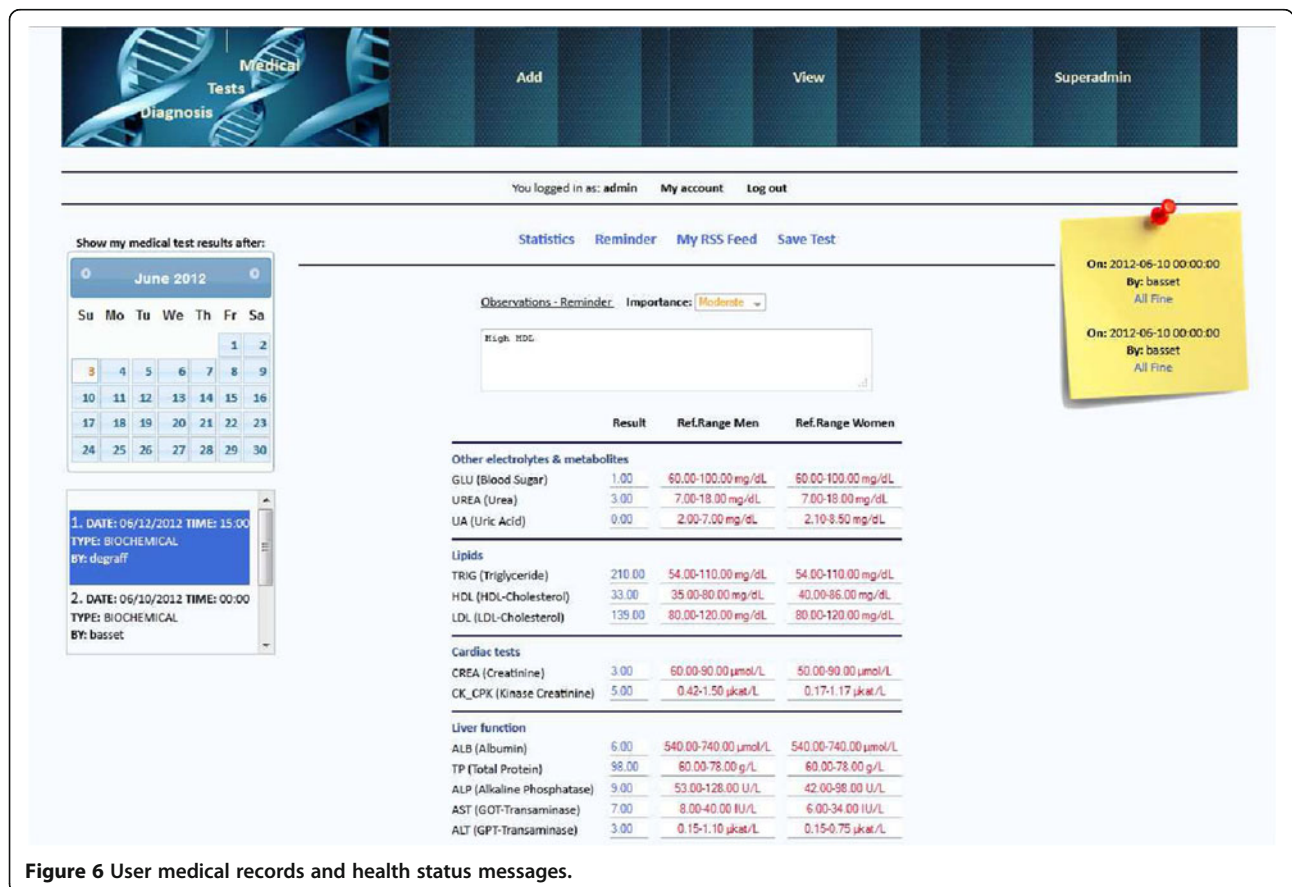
Medical Tests Diagnosis

Add

View

Superadmin

You logged in as: admin My account Log out

Show my medical test results after:

June 2012

| Su | Mo | Tu | We | Th | Fr | Sa |
|---|---|---|---|---|---|---|
| | | | | | 1 | 2 |
| 3 | 4 | 5 | 6 | 7 | 8 | 9 |
| 10 | 11 | 12 | 13 | 14 | 15 | 16 |
| 17 | 18 | 19 | 20 | 21 | 22 | 23 |
| 24 | 25 | 26 | 27 | 28 | 29 | 30 |

1. DATE: 06/12/2012 TIME: 15:00
TYPE: BIOCHEMICAL
BY: degraff

2. DATE: 06/10/2012 TIME: 00:00
TYPE: BIOCHEMICAL
BY: basset

Statistics Reminder My RSS Feed Save Test

Observations - Reminder Importance: Moderate

High HDL

| | Result | Ref.Range Men | Ref.Range Women |
|---|---|---|---|
| **Other electrolytes & metabolites** | | | |
| GLU (Blood Sugar) | 1.00 | 60.00-100.00 mg/dL | 60.00-100.00 mg/dL |
| UREA (Urea) | 3.00 | 7.00-18.00 mg/dL | 7.00-18.00 mg/dL |
| UA (Uric Acid) | 0.00 | 2.00-7.00 mg/dL | 2.10-8.50 mg/dL |
| **Lipids** | | | |
| TRIG (Triglyceride) | 210.00 | 54.00-110.00 mg/dL | 54.00-110.00 mg/dL |
| HDL (HDL-Cholesterol) | 33.00 | 35.00-80.00 mg/dL | 40.00-86.00 mg/dL |
| LDL (LDL-Cholesterol) | 139.00 | 80.00-120.00 mg/dL | 80.00-120.00 mg/dL |
| **Cardiac tests** | | | |
| CREA (Creatinine) | 3.00 | 60.00-90.00 µmol/L | 50.00-90.00 µmol/L |
| CK_CPK (Kinase Creatinine) | 5.00 | 0.42-1.50 µkat/L | 0.17-1.17 µkat/L |
| **Liver function** | | | |
| ALB (Albumin) | 6.00 | 540.00-740.00 µmol/L | 540.00-740.00 µmol/L |
| TP (Total Protein) | 98.00 | 60.00-78.00 g/L | 60.00-78.00 g/L |
| ALP (Alkaline Phosphatase) | 9.00 | 53.00-128.00 U/L | 42.00-98.00 U/L |
| AST (GOT-Transaminase) | 7.00 | 8.00-40.00 IU/L | 6.00-34.00 IU/L |
| ALT (GPT-Transaminase) | 3.00 | 0.15-1.10 µkat/L | 0.15-0.75 µkat/L |

On: 2012-06-10 00:00:00
By: basset
All Fine

On: 2012-06-10 00:00:00
By: basset
All Fine

**Figure 6 User medical records and health status messages.**